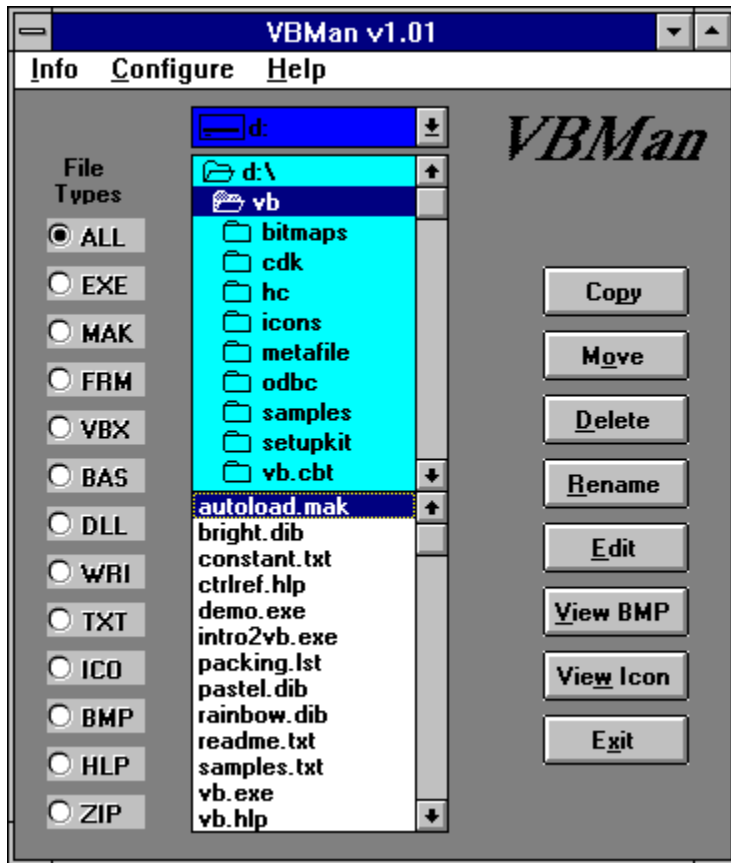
VBMan v1.01

Info Configure Help

d:

VBMan

File Types

ALL
EXE
MAK
FRM
VBX
BAS
DLL
WRI
TXT
ICO
BMP
HLP
ZIP

d:\
vb
bitmaps
cdk
hc
icons
metafile
odbc
samples
setupkit
vb.cbt

autoload.mak
bright.dib
constant.txt
ctrlref.hlp
demo.exe
intro2vb.exe
packing.lst
pastel.dib
rainbow.dib
readme.txt
samples.txt
vb.exe
vb.hlp

Copy
Move
Delete
Rename
Edit
View BMP
View Icon
Exit